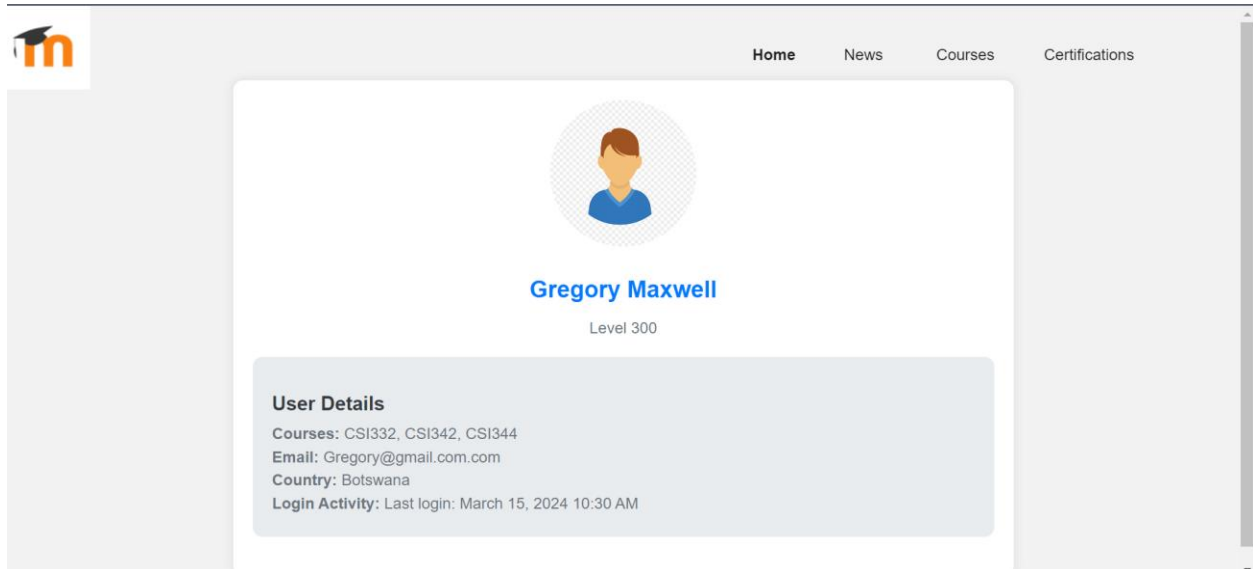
m

Home News Courses Certifications

Gregory Maxwell

Level 300

User Details

**Courses:** CSI332, CSI342, CSI344
**Email:** Gregory@gmail.com.com
**Country:** Botswana
**Login Activity:** Last login: March 15, 2024 10:30 AM